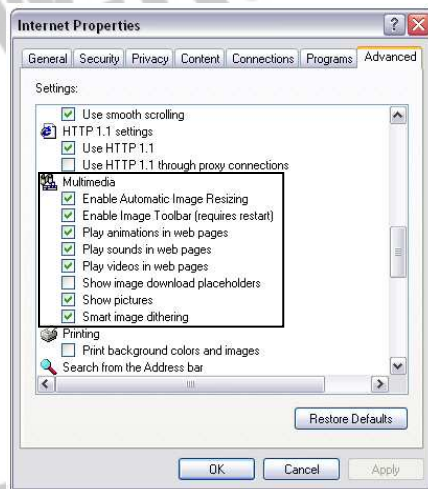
Internet Properties

General | Security | Privacy | Content | Connections | Programs | Advanced

Settings:

Use smooth scrolling
HTTP 1.1 settings
Use HTTP 1.1
Use HTTP 1.1 through proxy connections
Multimedia
Enable Automatic Image Resizing
Enable Image Toolbar (requires restart)
Play animations in web pages
Play sounds in web pages
Play videos in web pages
Show image download placeholders
Show pictures
Smart image dithering
Printing
Print background colors and images
Search from the Address bar

Restore Defaults

OK | Cancel | Apply